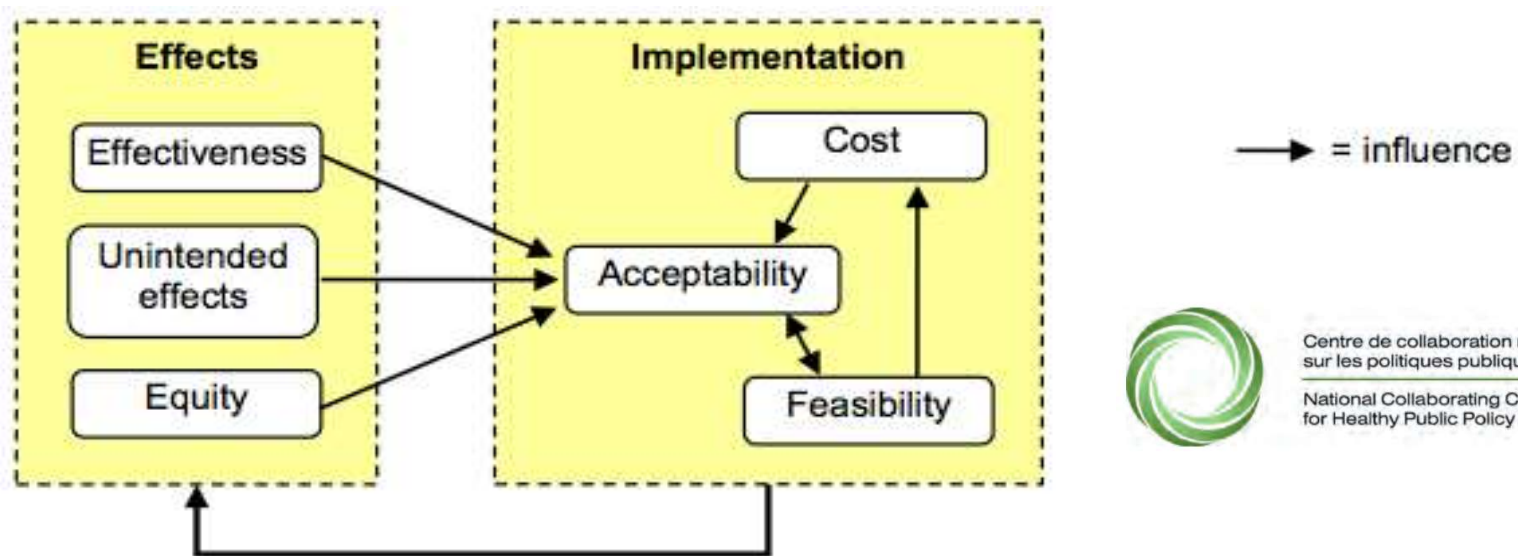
Effects

Effectiveness

Unintended effects

Equity

Implementation

Cost

Acceptability

Feasibility

= influence

Centre de collaboration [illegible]
sur les politiques publiqu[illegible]

National Collaborating C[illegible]
for Healthy Public Policy